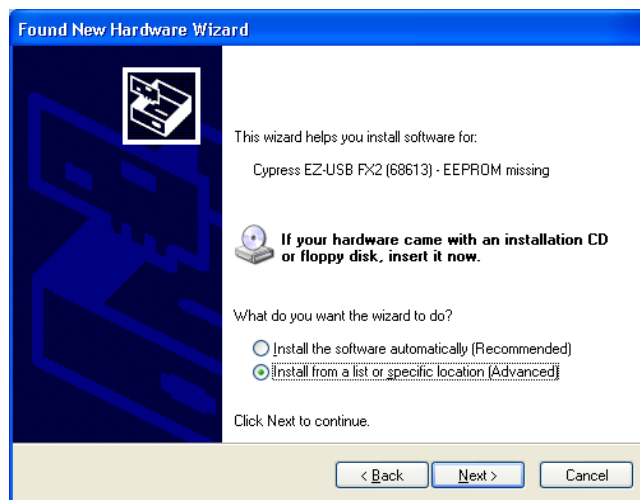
Found New Hardware Wizard

This wizard helps you install software for:

Cypress EZ-USB FX2 (68613) - EEPROM missing

If your hardware came with an installation CD or floppy disk, insert it now.

What do you want the wizard to do?

Install the software automatically (Recommended)

Install from a list or specific location (Advanced)

Click Next to continue.

< Back

Next >

Cancel